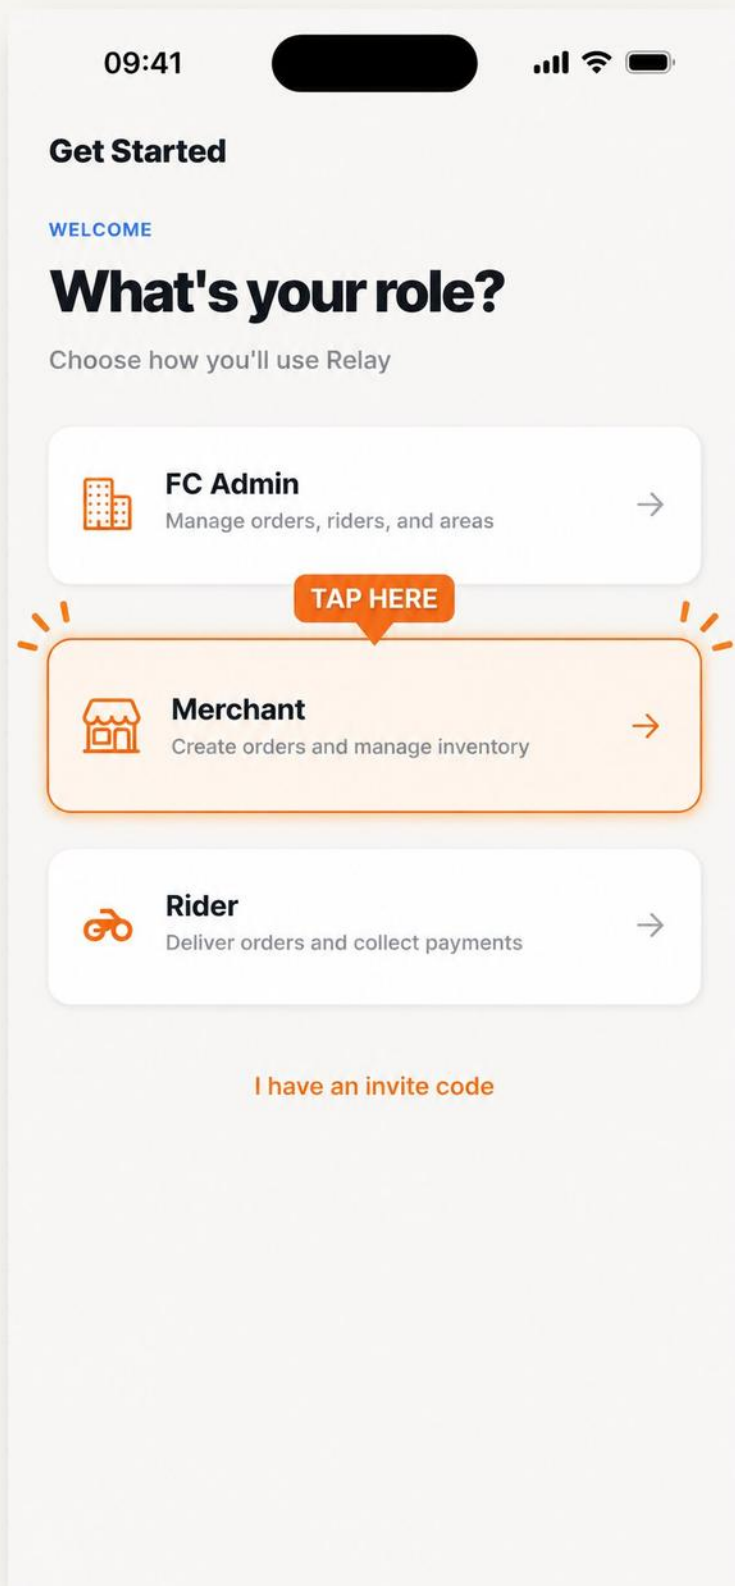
09:41

Get Started

WELCOME

What's your role?

Choose how you'll use Relay

FC Admin
Manage orders, riders, and areas

TAP HERE

Merchant
Create orders and manage inventory

Rider
Deliver orders and collect payments

I have an invite code